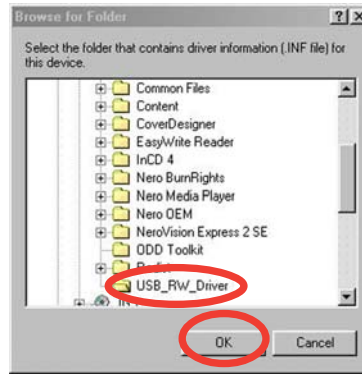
Browse for Folder

?

X

Select the folder that contains driver information (.INF file) for this device.

Common Files
Content
CoverDesigner
EasyWrite Reader
InCD 4
Nero BurnRights
Nero Media Player
Nero OEM
NeroVision Express 2 SE
ODD Toolkit
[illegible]
USB_RW_Driver
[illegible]

OK

Cancel